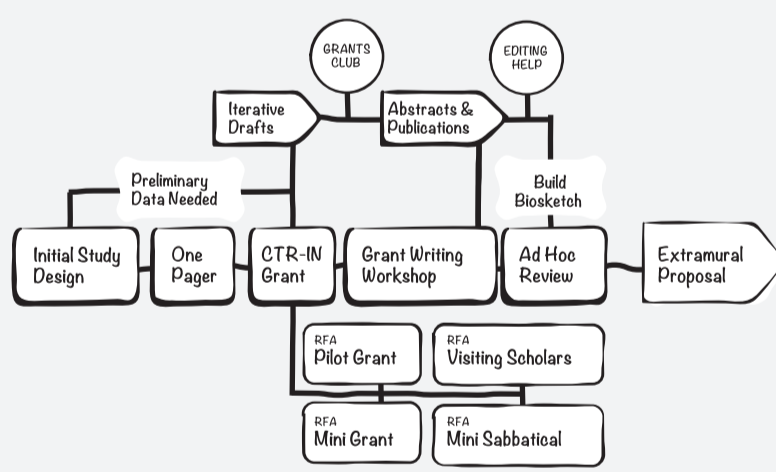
GRANTS CLUB

EDITING HELP

Iterative Drafts

Abstracts & Publications

Preliminary Data Needed

Build Biosketch

Initial Study Design

One Pager

CTR-IN Grant

Grant Writing Workshop

Ad Hoc Review

Extramural Proposal

RFA
Pilot Grant

RFA
Visiting Scholars

RFA
Mini Grant

RFA
Mini Sabbatical